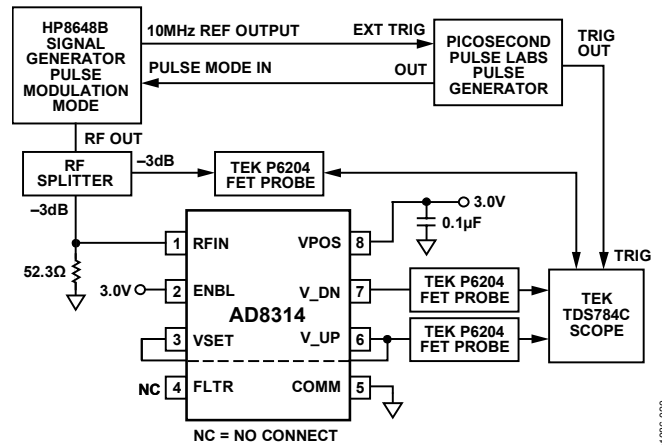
HP8648B SIGNAL GENERATOR PULSE MODULATION MODE

10MHz REF OUTPUT

EXT TRIG

PICOSECOND PULSE LABS PULSE GENERATOR

TRIG OUT

PULSE MODE IN

OUT

RF OUT

RF SPLITTER

–3dB

TEK P6204 FET PROBE

–3dB

3.0V

0.1µF

1 RFIN

VPOS 8

52.3Ω

3.0V

2 ENBL

V_DN 7

TEK P6204 FET PROBE

TRIG

AD8314

TEK TDS784C SCOPE

3 VSET

V_UP 6

TEK P6204 FET PROBE

NC

4 FLTR

COMM 5

NC = NO CONNECT

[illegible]